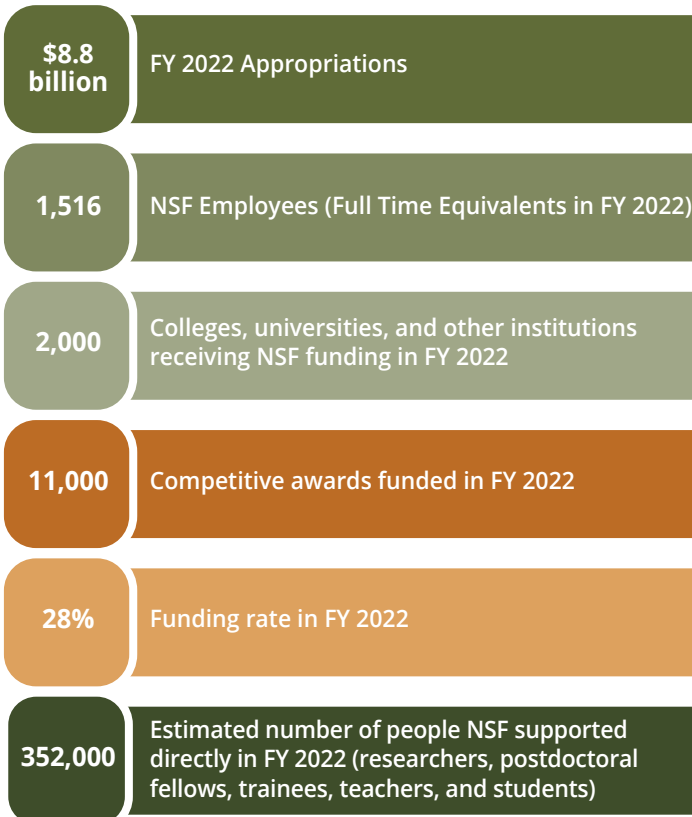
$8.8 billion
FY 2022 Appropriations

1,516
NSF Employees (Full Time Equivalents in FY 2022)

2,000
Colleges, universities, and other institutions receiving NSF funding in FY 2022

11,000
Competitive awards funded in FY 2022

28%
Funding rate in FY 2022

352,000
Estimated number of people NSF supported directly in FY 2022 (researchers, postdoctoral fellows, trainees, teachers, and students)